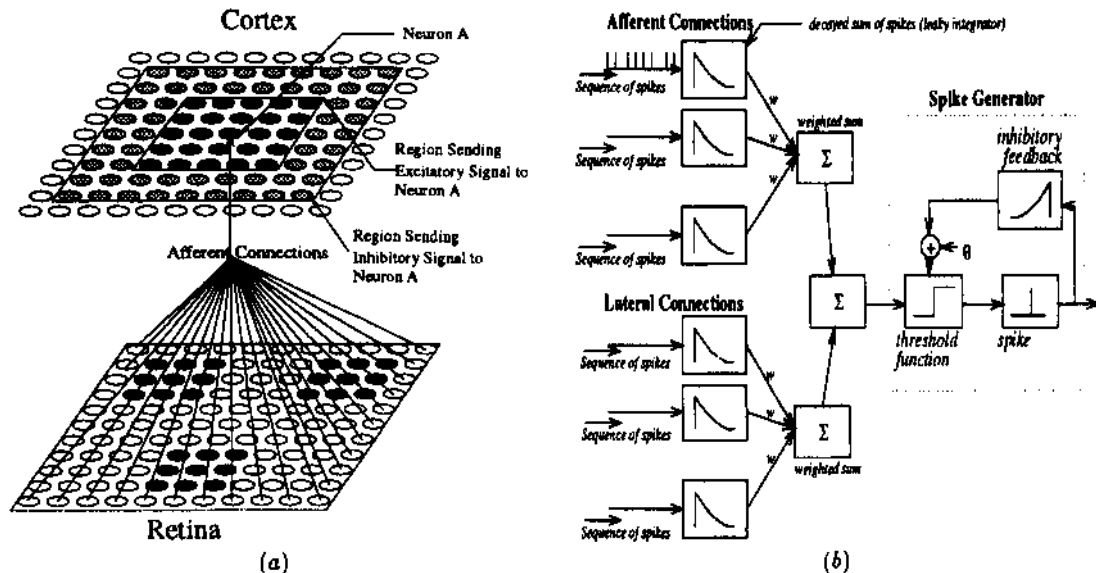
Cortex

Neuron A

Region Sending Excitatory Signal to Neuron A

Afferent Connections

Region Sending Inhibitory Signal to Neuron A

Retina

(a)

Afferent Connections

decayed sum of spikes (leaky integrator)

Sequence of spikes

w

Sequence of spikes

w

weighted sum

$\Sigma$

Sequence of spikes

w

Spike Generator

inhibitory feedback

+

θ

$\Sigma$

Lateral Connections

Sequence of spikes

w

threshold function

spike

Sequence of spikes

w

$\Sigma$

Sequence of spikes

w

weighted sum

(b)